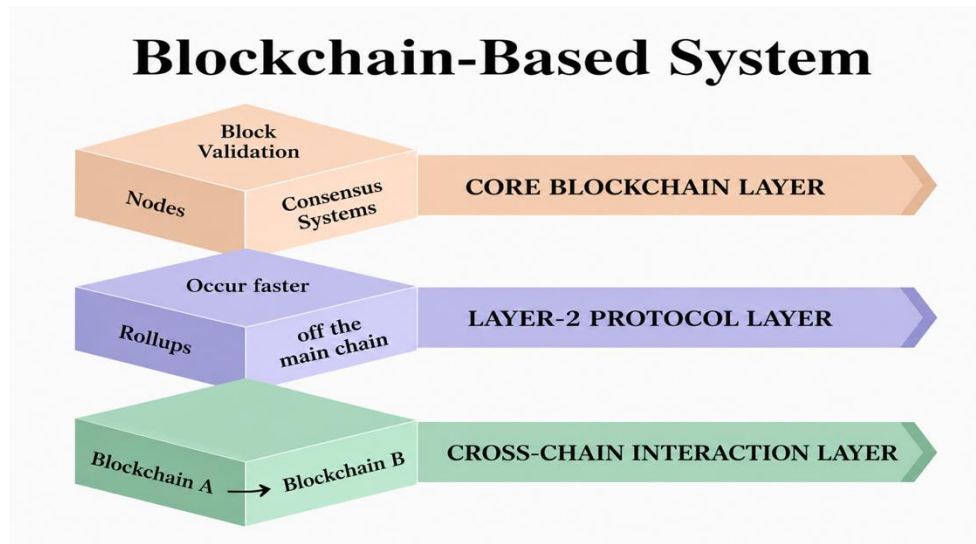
Blockchain-Based System

Block Validation

Nodes

Consensus Systems

CORE BLOCKCHAIN LAYER

Occur faster

Rollups

off the main chain

LAYER-2 PROTOCOL LAYER

Blockchain A → Blockchain B

CROSS-CHAIN INTERACTION LAYER